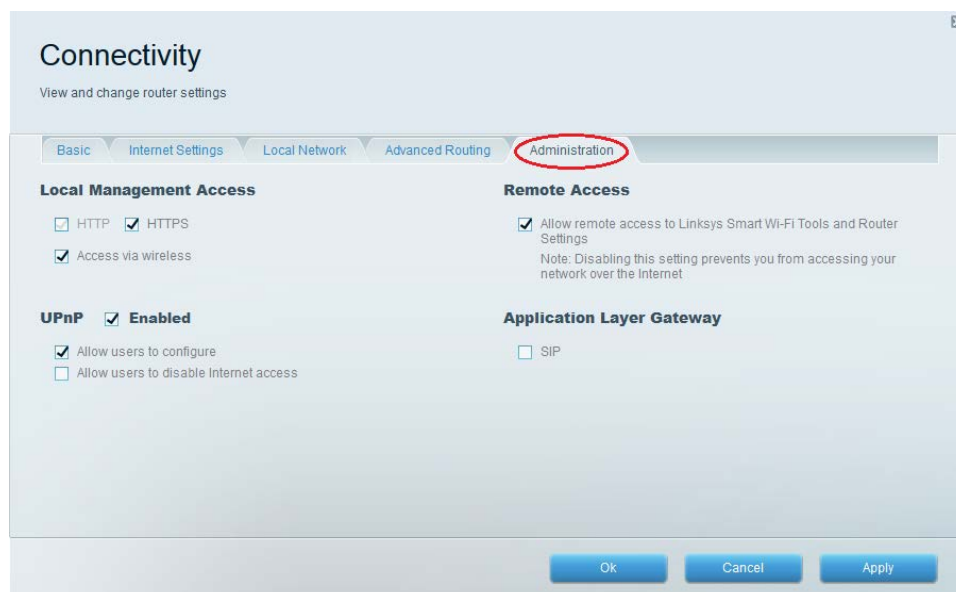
Connectivity

View and change router settings

Basic | Internet Settings | Local Network | Advanced Routing | Administration

Local Management Access

HTTP HTTPS

Access via wireless

Remote Access

Allow remote access to Linksys Smart Wi-Fi Tools and Router Settings

Note: Disabling this setting prevents you from accessing your network over the Internet

UPnP Enabled

Allow users to configure

Allow users to disable Internet access

Application Layer Gateway

SIP

Ok Cancel Apply